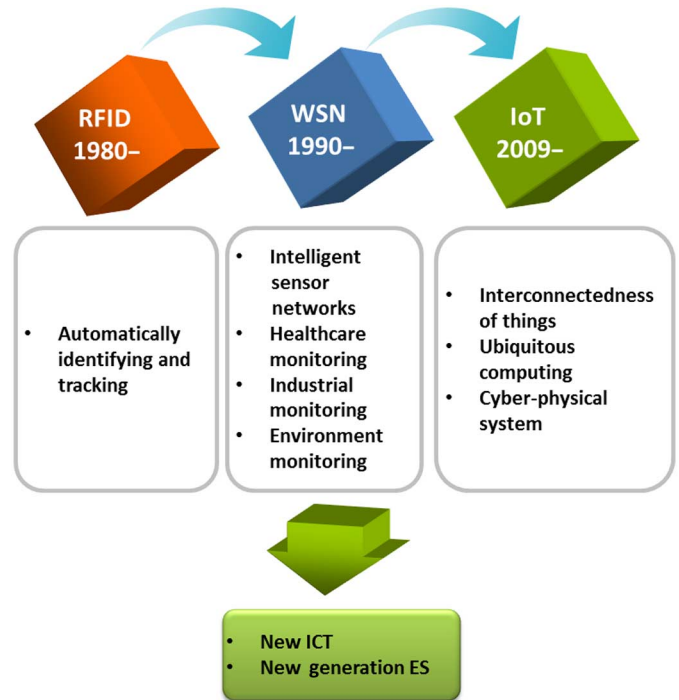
RFID
1980–

WSN
1990–

IoT
2009–

• Automatically identifying and tracking

• Intelligent sensor networks
• Healthcare monitoring
• Industrial monitoring
• Environment monitoring

• Interconnectedness of things
• Ubiquitous computing
• Cyber-physical system

• New ICT
• New generation ES